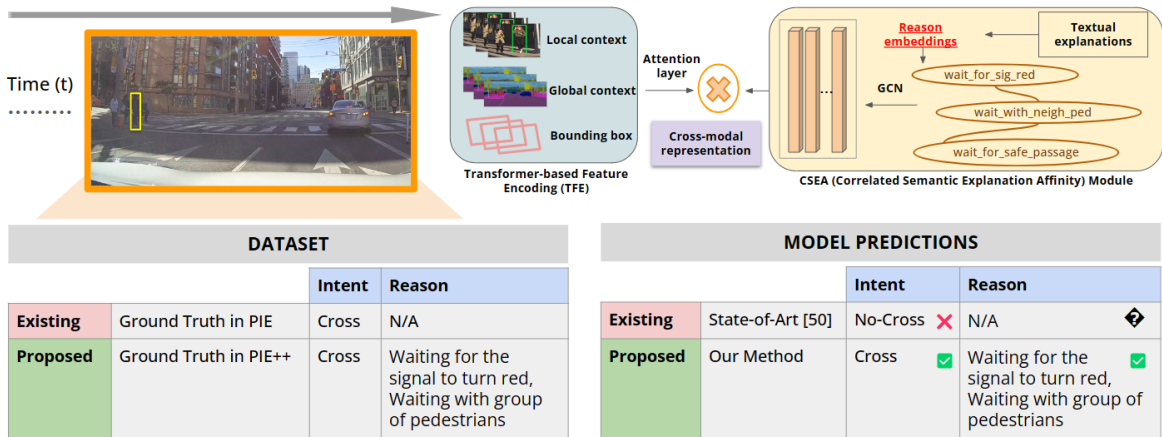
Time (t)

Local context

Global context

Bounding box

Transformer-based Feature Encoding (TFE)

Attention layer

Cross-modal representation

GCN

Reason embeddings

Textual explanations

wait_for_sig_red

wait_with_neigh_ped

wait_for_safe_passage

CSEA (Correlated Semantic Explanation Affinity) Module

DATASET

| | | Intent | Reason |
|---|---|---|---|
| Existing | Ground Truth in PIE | Cross | N/A |
| Proposed | Ground Truth in PIE++ | Cross | Waiting for the signal to turn red, Waiting with group of pedestrians |

MODEL PREDICTIONS

| | | Intent | Reason |
|---|---|---|---|
| Existing | State-of-Art [50] | No-Cross | N/A |
| Proposed | Our Method | Cross | Waiting for the signal to turn red, Waiting with group of pedestrians |